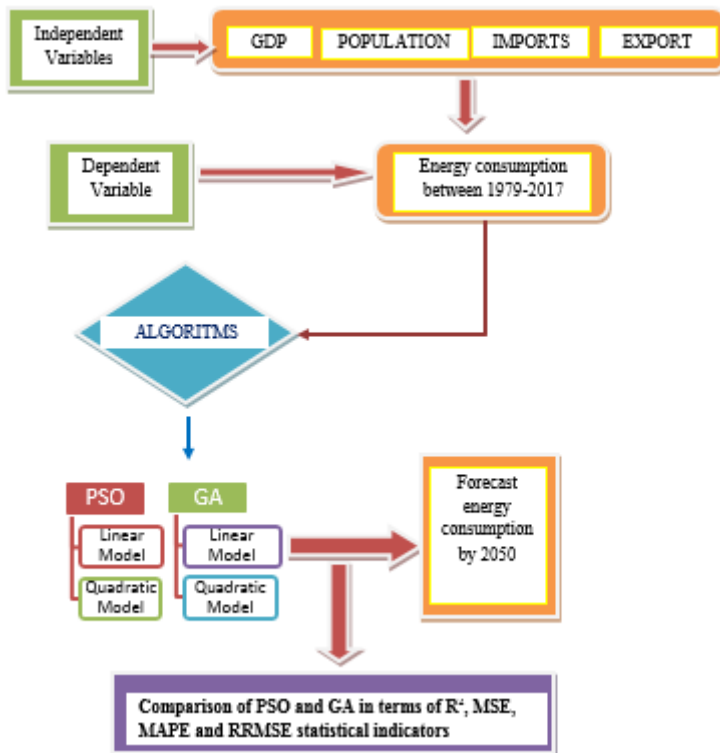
Independent Variables

GDP

POPULATION

IMPORTS

EXPORT

Dependent Variable

Energy consumption between 1979-2017

ALGORITMS

PSO

GA

Linear Model

Quadratic Model

Linear Model

Quadratic Model

Forecast energy consumption by 2050

Comparison of PSO and GA in terms of $R^2$, MSE, MAPE and RRMSE statistical indicators